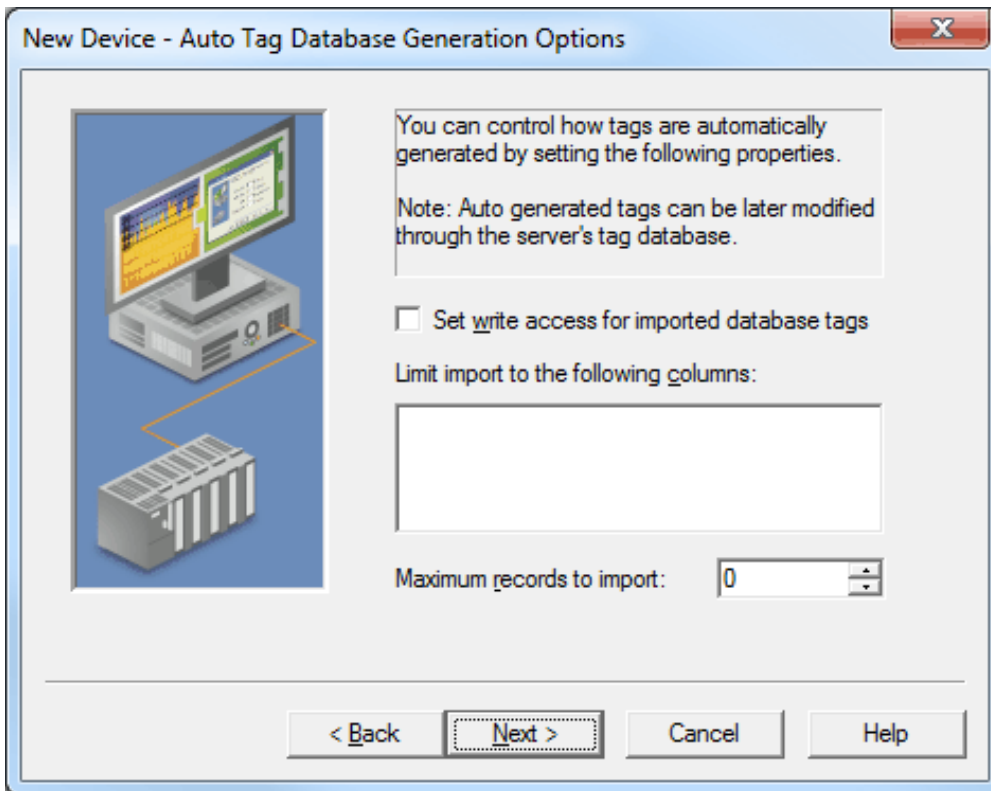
New Device - Auto Tag Database Generation Options

X

You can control how tags are automatically generated by setting the following properties.

Note: Auto generated tags can be later modified through the server's tag database.

Set write access for imported database tags

Limit import to the following columns:

Maximum records to import: 0

< Back

Next >

Cancel

Help